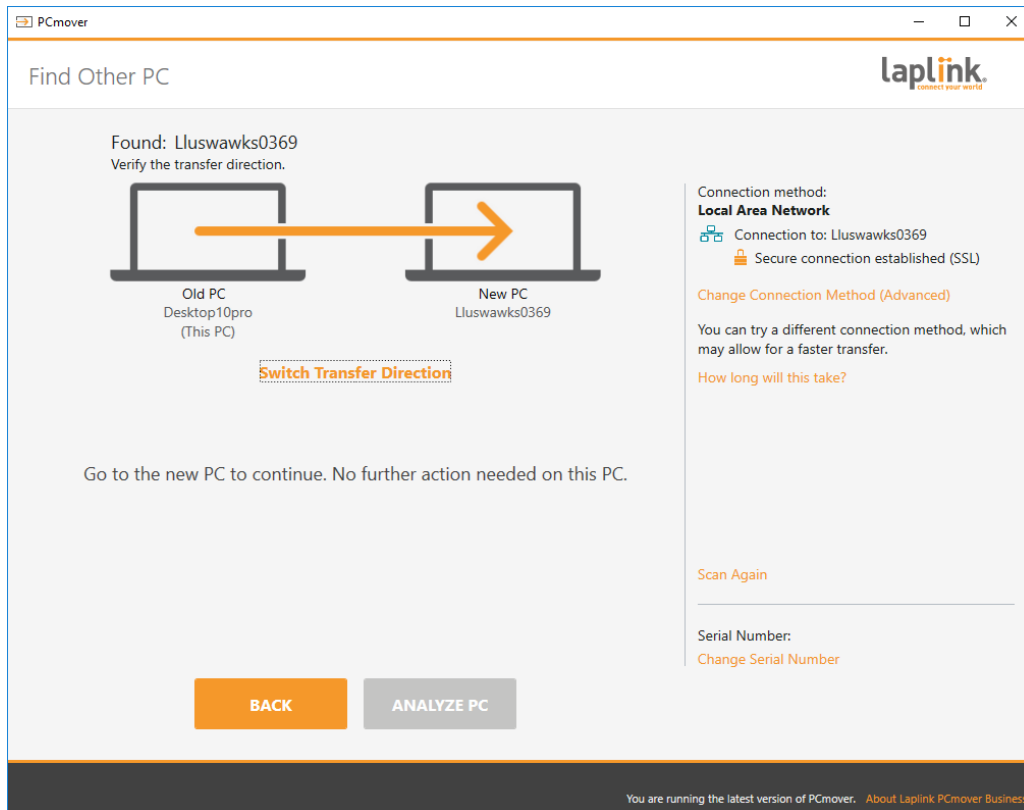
PCmover

Find Other PC

laplink.
connect your world

Found: Lluswawks0369
Verify the transfer direction.

Old PC
Desktop10pro
(This PC)

New PC
Lluswawks0369

Switch Transfer Direction

Go to the new PC to continue. No further action needed on this PC.

Connection method:
Local Area Network
Connection to: Lluswawks0369
Secure connection established (SSL)

Change Connection Method (Advanced)

You can try a different connection method, which may allow for a faster transfer.

How long will this take?

Scan Again

Serial Number:
Change Serial Number

BACK

ANALYZE PC

You are running the latest version of PCmover. About Laplink PCmover Busines